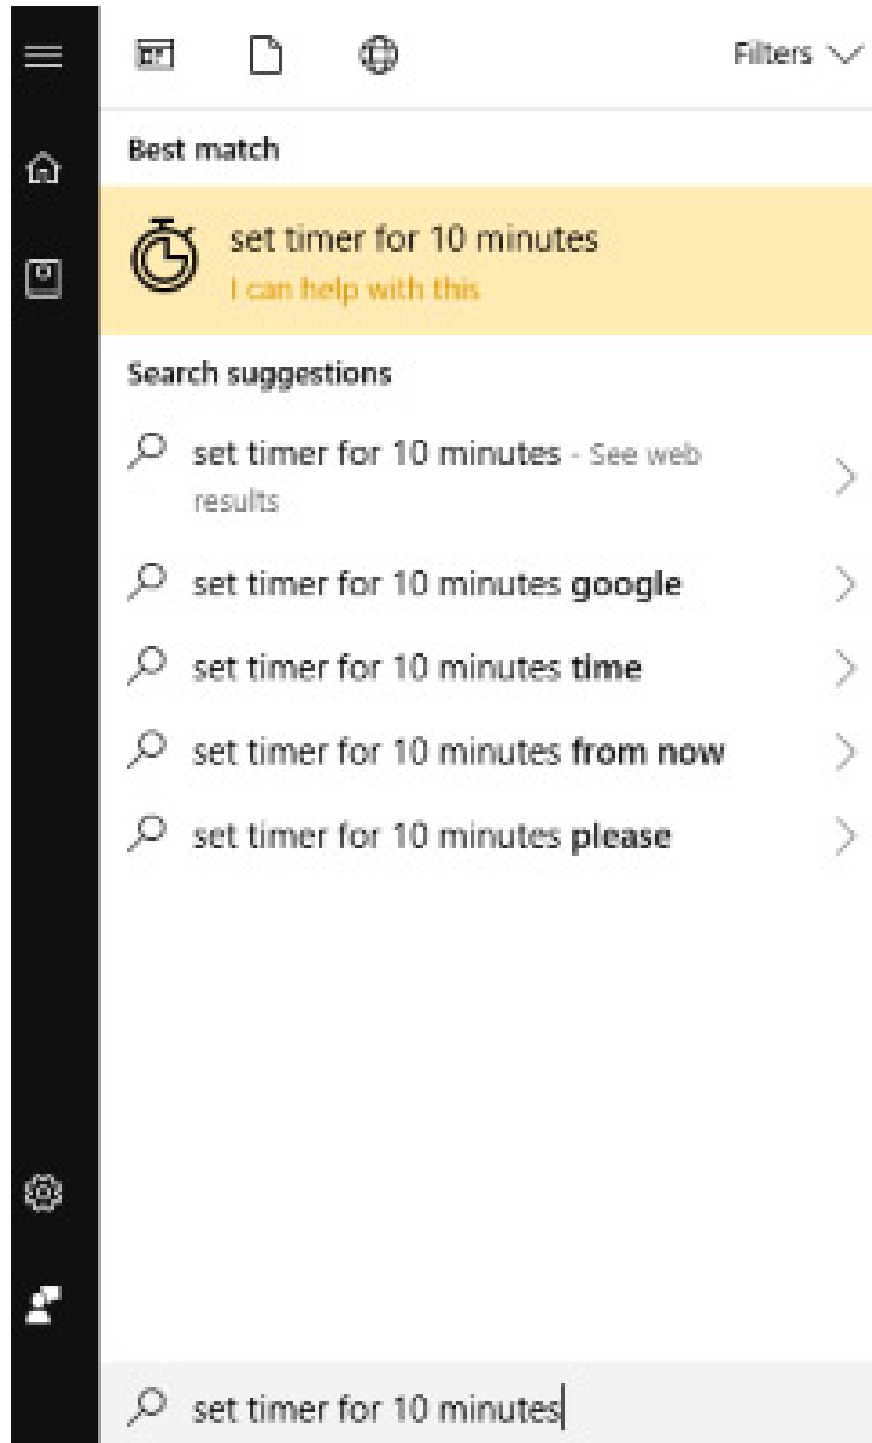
Filters

Best match

set timer for 10 minutes
I can help with this

Search suggestions

set timer for 10 minutes - See web results

set timer for 10 minutes google

set timer for 10 minutes time

set timer for 10 minutes from now

set timer for 10 minutes please

set timer for 10 minutes